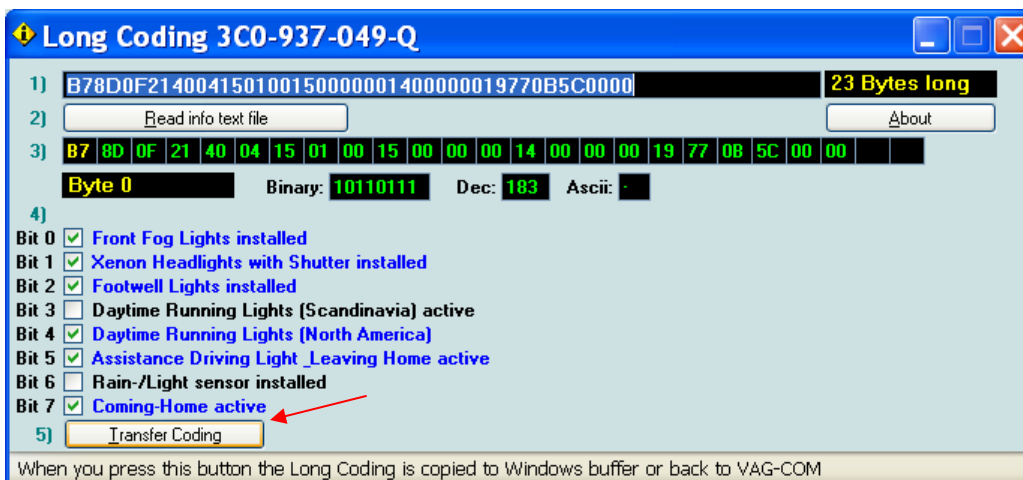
Long Coding 3C0-937-049-Q

1) B78D0F21400415010015000000140000001977 0B5C0000 23 Bytes long

2) Read info text file About

3)
| B7 | 8D | 0F | 21 | 40 | 04 | 15 | 01 | 00 | 15 | 00 | 00 | 00 | 14 | 00 | 00 | 00 | 19 | 77 | 0B | 5C | 00 | 00 |
|---|---|---|---|---|---|---|---|---|---|---|---|---|---|---|---|---|---|---|---|---|---|---|

Byte 0 Binary: 10110111 Dec: 183 Ascii: ·

4)
Bit 0 ☑ Front Fog Lights installed
Bit 1 ☑ Xenon Headlights with Shutter installed
Bit 2 ☑ Footwell Lights installed
Bit 3 ☐ Daytime Running Lights (Scandinavia) active
Bit 4 ☑ Daytime Running Lights (North America)
Bit 5 ☑ Assistance Driving Light _Leaving Home active
Bit 6 ☐ Rain-/Light sensor installed
Bit 7 ☑ Coming-Home active

5) Transfer Coding

When you press this button the Long Coding is copied to Windows buffer or back to VAG-COM